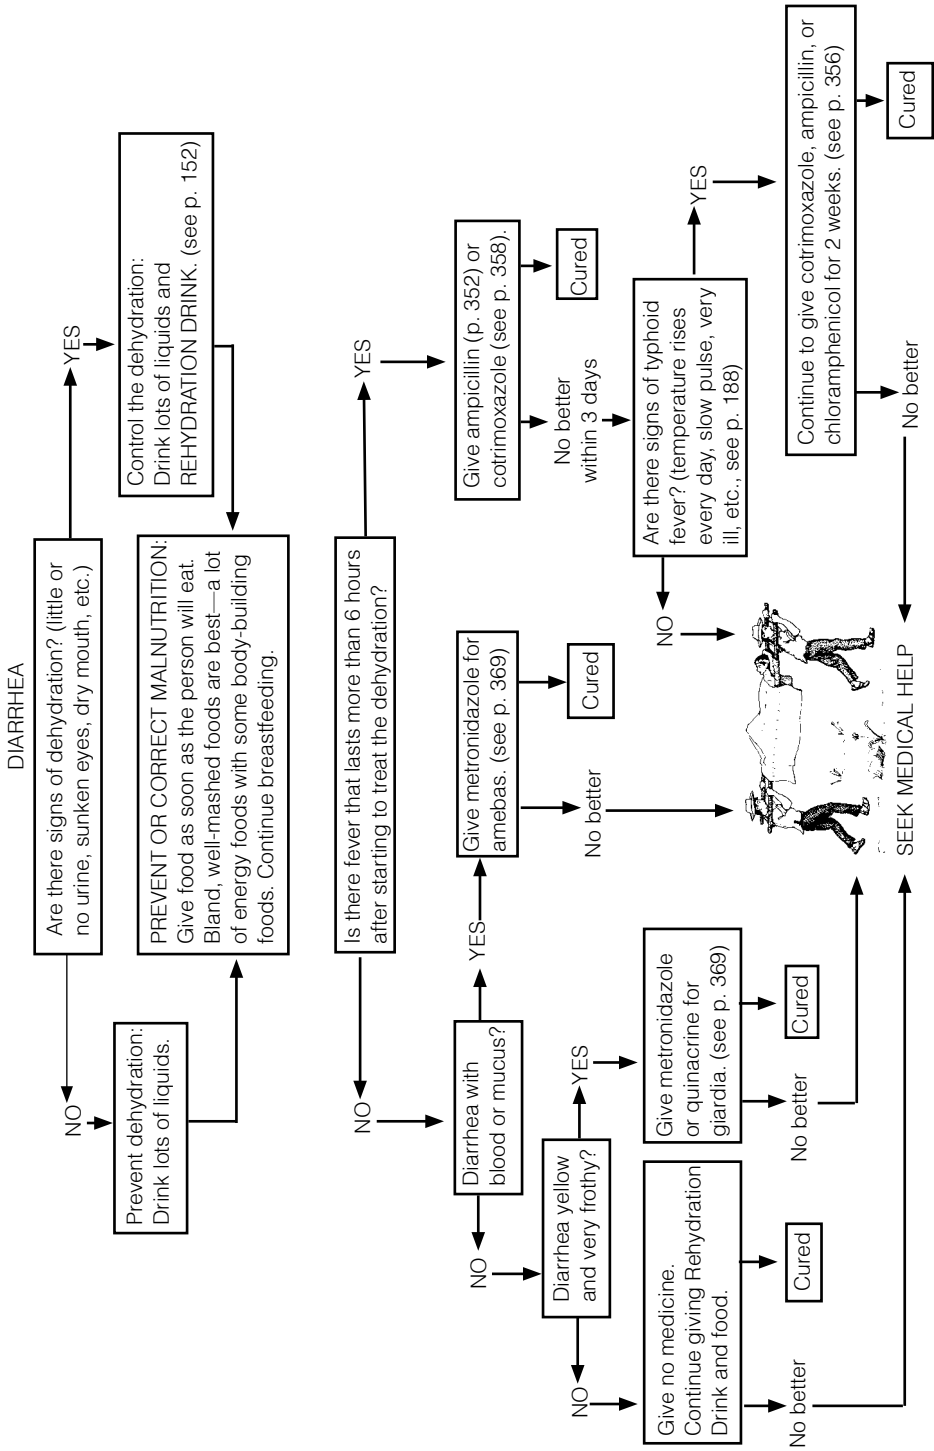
DIARRHEA

Are there signs of dehydration? (little or no urine, sunken eyes, dry mouth, etc.)

NO

Prevent dehydration: Drink lots of liquids.

YES

Control the dehydration: Drink lots of liquids and REHYDRATION DRINK. (see p. 152)

PREVENT OR CORRECT MALNUTRITION: Give food as soon as the person will eat. Bland, well-mashed foods are best—a lot of energy foods with some body-building foods. Continue breastfeeding.

Is there fever that lasts more than 6 hours after starting to treat the dehydration?

NO

Diarrhea with blood or mucus?

YES

Give metronidazole for amebas. (see p. 369)

Cured

No better

NO

Diarrhea yellow and very frothy?

YES

Give metronidazole or quinacrine for giardia. (see p. 369)

Cured

No better

NO

Give no medicine. Continue giving Rehydration Drink and food.

Cured

No better

YES

Give ampicillin (p. 352) or cotrimoxazole (see p. 358).

Cured

No better within 3 days

Are there signs of typhoid fever? (temperature rises every day, slow pulse, very ill, etc., see p. 188)

NO

YES

Continue to give cotrimoxazole, ampicillin, or chloramphenicol for 2 weeks. (see p. 356)

Cured

No better

SEEK MEDICAL HELP